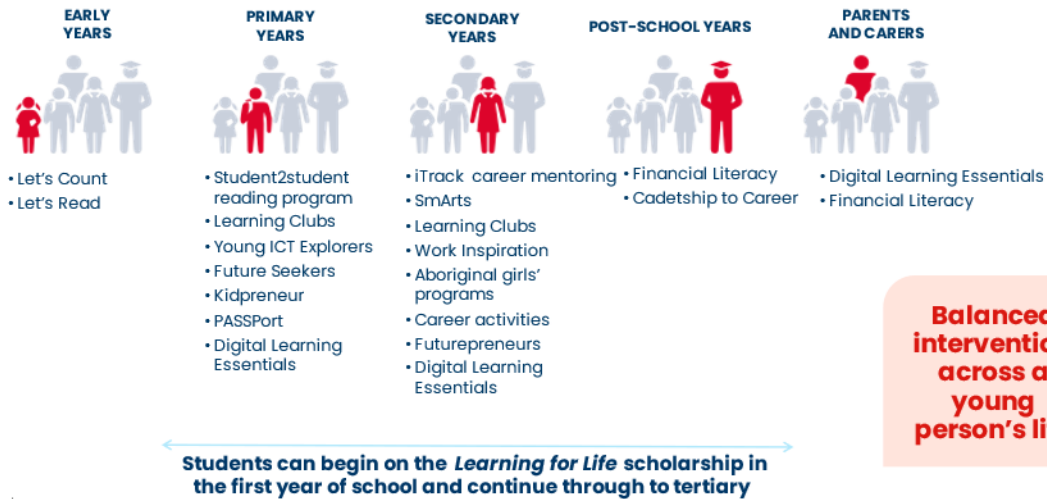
EARLY YEARS

• Let's Count
• Let's Read

PRIMARY YEARS

• Student2student reading program
• Learning Clubs
• Young ICT Explorers
• Future Seekers
• Kidpreneur
• PASSPort
• Digital Learning Essentials

SECONDARY YEARS

• iTrack career mentoring
• SmArts
• Learning Clubs
• Work Inspiration
• Aboriginal girls' programs
• Career activities
• Futurepreneurs
• Digital Learning Essentials

POST-SCHOOL YEARS

• Financial Literacy
• Cadetship to Career

PARENTS AND CARERS

• Digital Learning Essentials
• Financial Literacy

Balanced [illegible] interventio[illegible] across a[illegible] young person's li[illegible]

Students can begin on the *Learning for Life* scholarship in the first year of school and continue through to tertiary